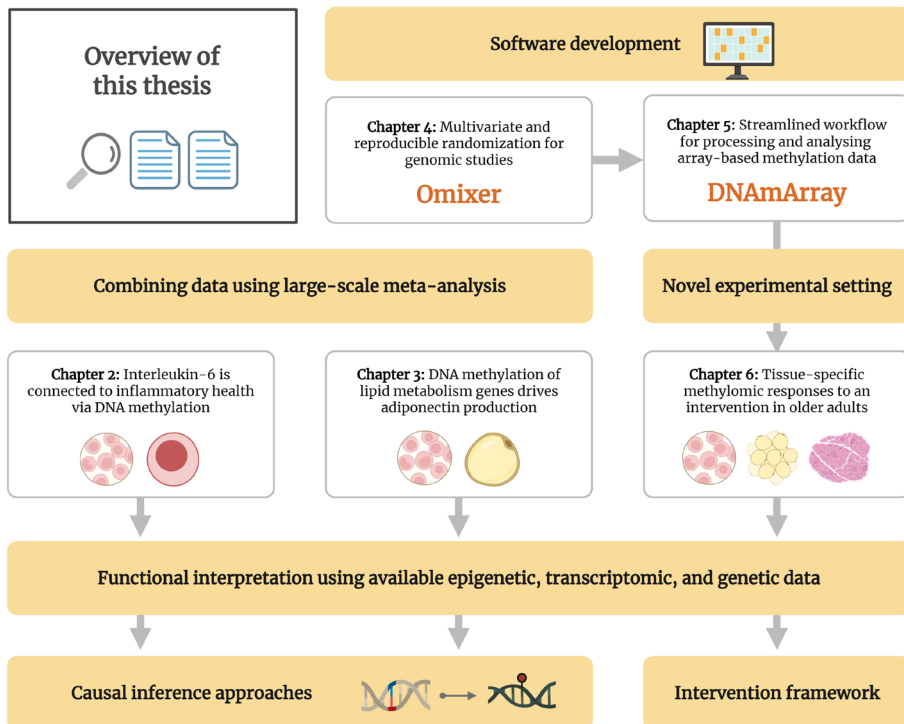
Overview of this thesis

Software development

Chapter 4: Multivariate and reproducible randomization for genomic studies

Omixer

Chapter 5: Streamlined workflow for processing and analysing array-based methylation data

DNAmArray

Combining data using large-scale meta-analysis

Novel experimental setting

Chapter 2: Interleukin-6 is connected to inflammatory health via DNA methylation

Chapter 3: DNA methylation of lipid metabolism genes drives adiponectin production

Chapter 6: Tissue-specific methylomic responses to an intervention in older adults

Functional interpretation using available epigenetic, transcriptomic, and genetic data

Causal inference approaches

Intervention framework